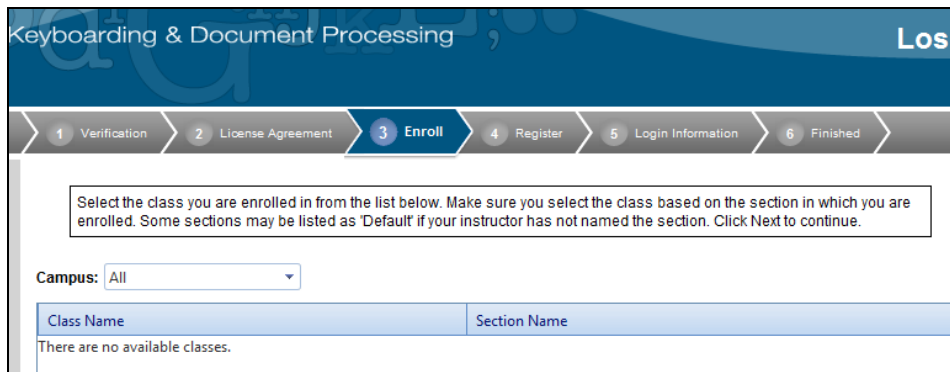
Keyboarding & Document Processing

Los

1 Verification 2 License Agreement 3 Enroll 4 Register 5 Login Information 6 Finished

Select the class you are enrolled in from the list below. Make sure you select the class based on the section in which you are enrolled. Some sections may be listed as 'Default' if your instructor has not named the section. Click Next to continue.

Campus: All

| Class Name | Section Name |
|---|---|
| There are no available classes. | |